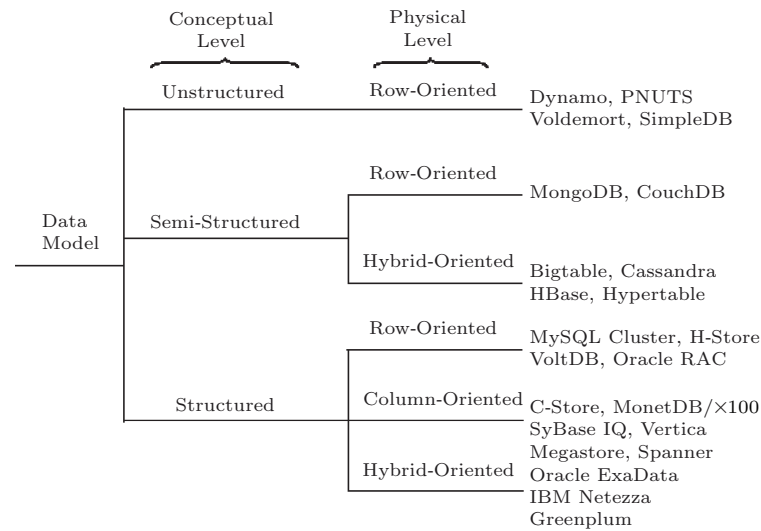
Conceptual Level

Physical Level

Data Model

Unstructured

Row-Oriented

Dynamo, PNUTS Voldemort, SimpleDB

Semi-Structured

Row-Oriented

MongoDB, CouchDB

Hybrid-Oriented

Bigtable, Cassandra HBase, Hypertable

Structured

Row-Oriented

MySQL Cluster, H-Store VoltDB, Oracle RAC

Column-Oriented

C-Store, MonetDB/×100 SyBase IQ, Vertica

Hybrid-Oriented

Megastore, Spanner Oracle ExaData IBM Netezza Greenplum